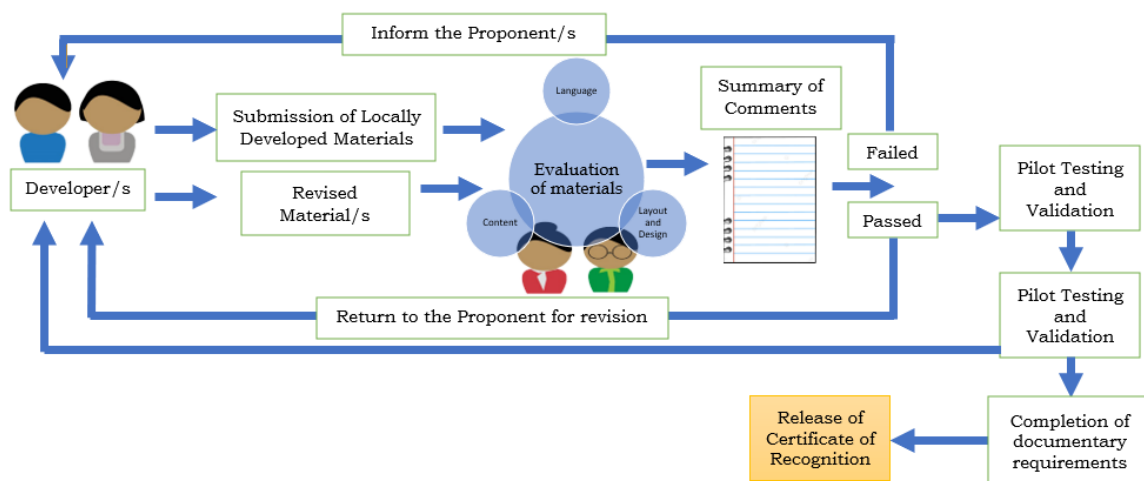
Inform the Proponent/s

Developer/s

Submission of Locally Developed Materials

Revised Material/s

Language

Evaluation of materials

Content

Layout and Design

Summary of Comments

Failed

Passed

Pilot Testing and Validation

Pilot Testing and Validation

Return to the Proponent for revision

Completion of documentary requirements

Release of Certificate of Recognition